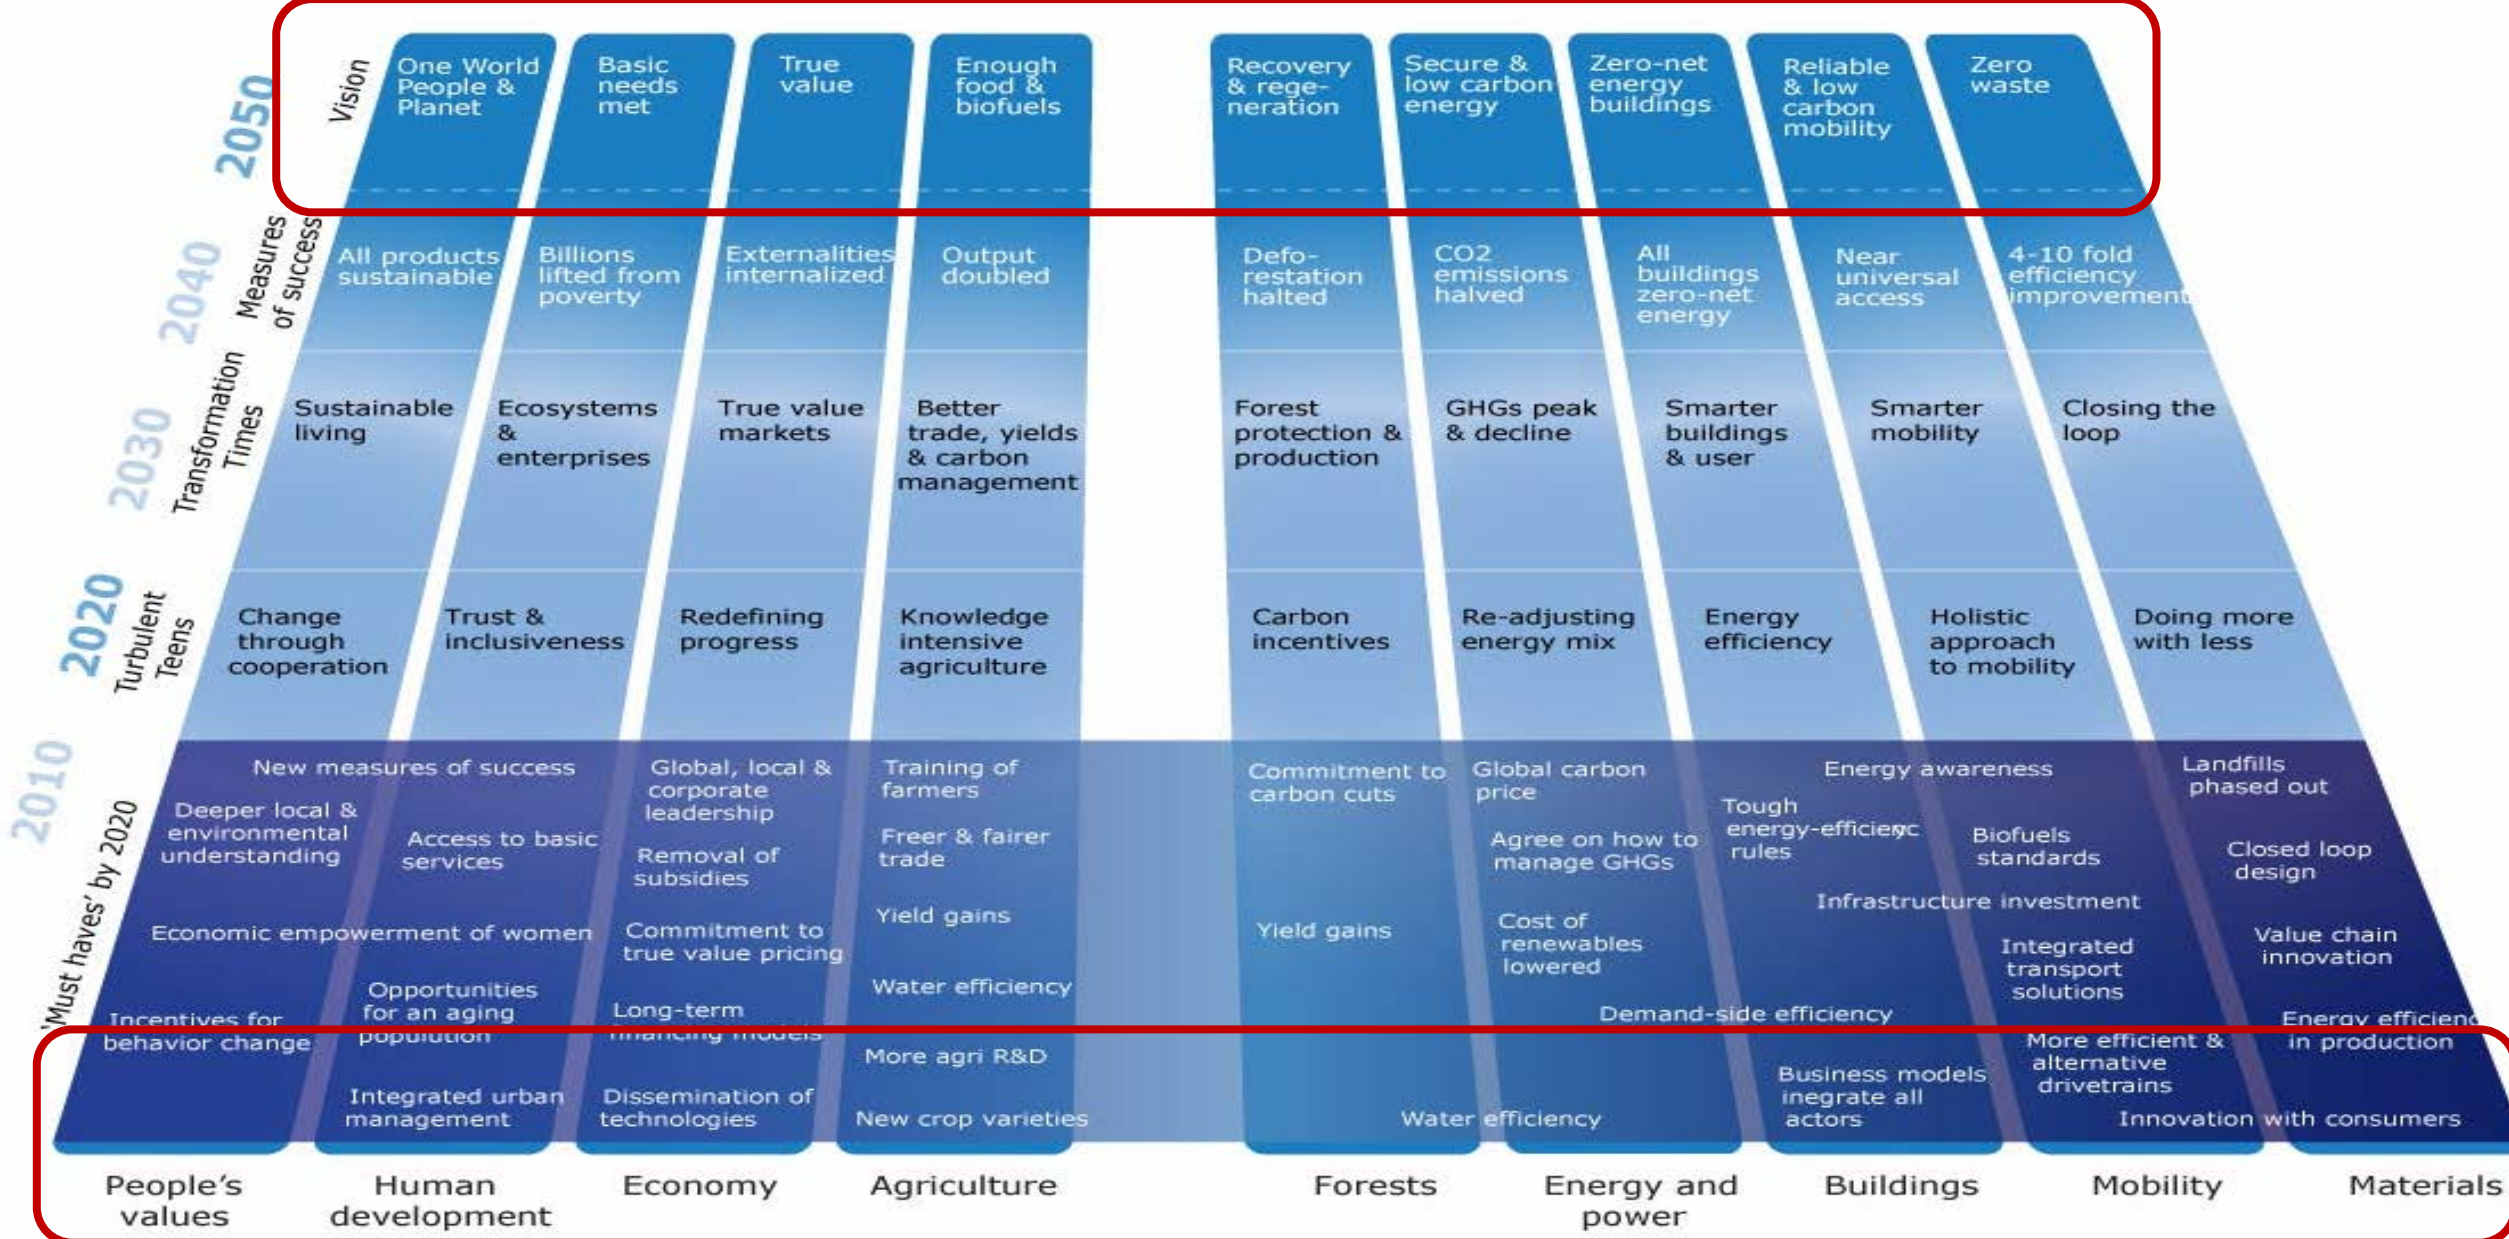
2050
Vision

One World People & Planet

Basic needs met

True value

Enough food & biofuels

Recovery & regeneration

Secure & low carbon energy

Zero-net energy buildings

Reliable & low carbon mobility

Zero waste

2040
Measures of success

All products sustainable

Billions lifted from poverty

Externalities internalized

Output doubled

Defo-restation halted

CO2 emissions halved

All buildings zero-net energy

Near universal access

4-10 fold efficiency improvement

2030
Transformation Times

Sustainable living

Ecosystems & enterprises

True value markets

Better trade, yields & carbon management

Forest protection & production

GHGs peak & decline

Smarter buildings & user

Smarter mobility

Closing the loop

2020
Turbulent Teens

Change through cooperation

Trust & inclusiveness

Redefining progress

Knowledge intensive agriculture

Carbon incentives

Re-adjusting energy mix

Energy efficiency

Holistic approach to mobility

Doing more with less

2010
'Must haves' by 2020

New measures of success

Deeper local & environmental understanding

Access to basic services

Economic empowerment of women

Opportunities for an aging population

Incentives for behavior change

Integrated urban management

Global, local & corporate leadership

Removal of subsidies

Commitment to true value pricing

Long-term financing models

Dissemination of technologies

Training of farmers

Freer & fairer trade

Yield gains

Water efficiency

More agri R&D

New crop varieties

Commitment to carbon cuts

Yield gains

Global carbon price

Agree on how to manage GHGs

Cost of renewables lowered

Water efficiency

Energy awareness

Tough energy-efficiency rules

Biofuels standards

Infrastructure investment

Integrated transport solutions

Demand-side efficiency

Business models inegrate all actors

More efficient & alternative drivetrains

Landfills phased out

Closed loop design

Value chain innovation

Energy efficienc in production

Innovation with consumers

People's values

Human development

Economy

Agriculture

Forests

Energy and power

Buildings

Mobility

Materials